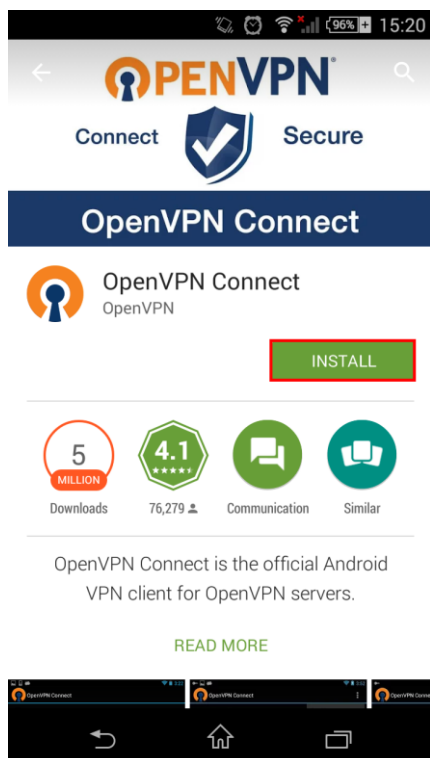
96% 15:20

OPENVPN®

Connect Secure

OpenVPN Connect

OpenVPN Connect
OpenVPN

INSTALL

5
MILLION
Downloads

4.1
★★★★★
76,279

Communication

Similar

OpenVPN Connect is the official Android VPN client for OpenVPN servers.

READ MORE

OpenVPN Connect OpenVPN Connect OpenVPN Connect